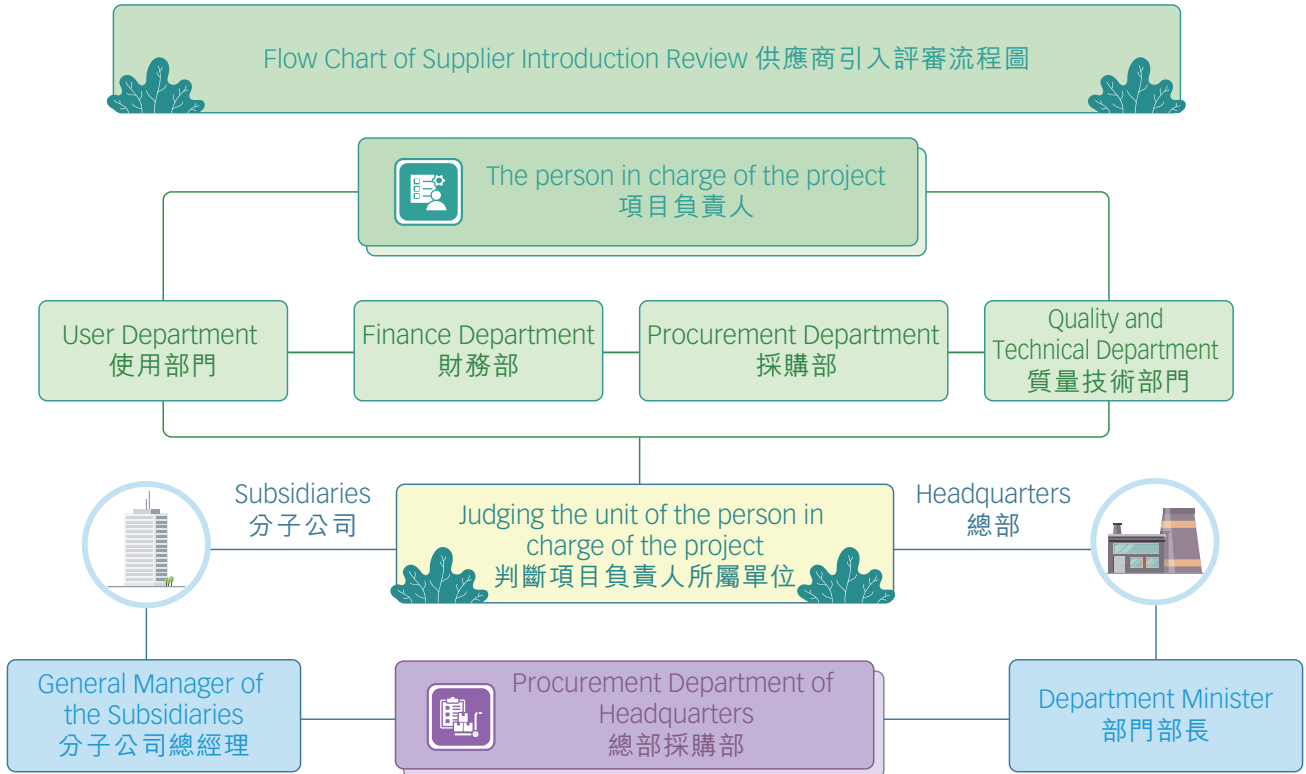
Flow Chart of Supplier Introduction Review 供應商引入評審流程圖

The person in charge of the project
項目負責人

User Department
使用部門

Finance Department
財務部

Procurement Department
採購部

Quality and Technical Department
質量技術部門

Subsidiaries
分子公司

Judging the unit of the person in charge of the project
判斷項目負責人所屬單位

Headquarters
總部

General Manager of the Subsidiaries
分子公司總經理

Procurement Department of Headquarters
總部採購部

Department Minister
部門部長